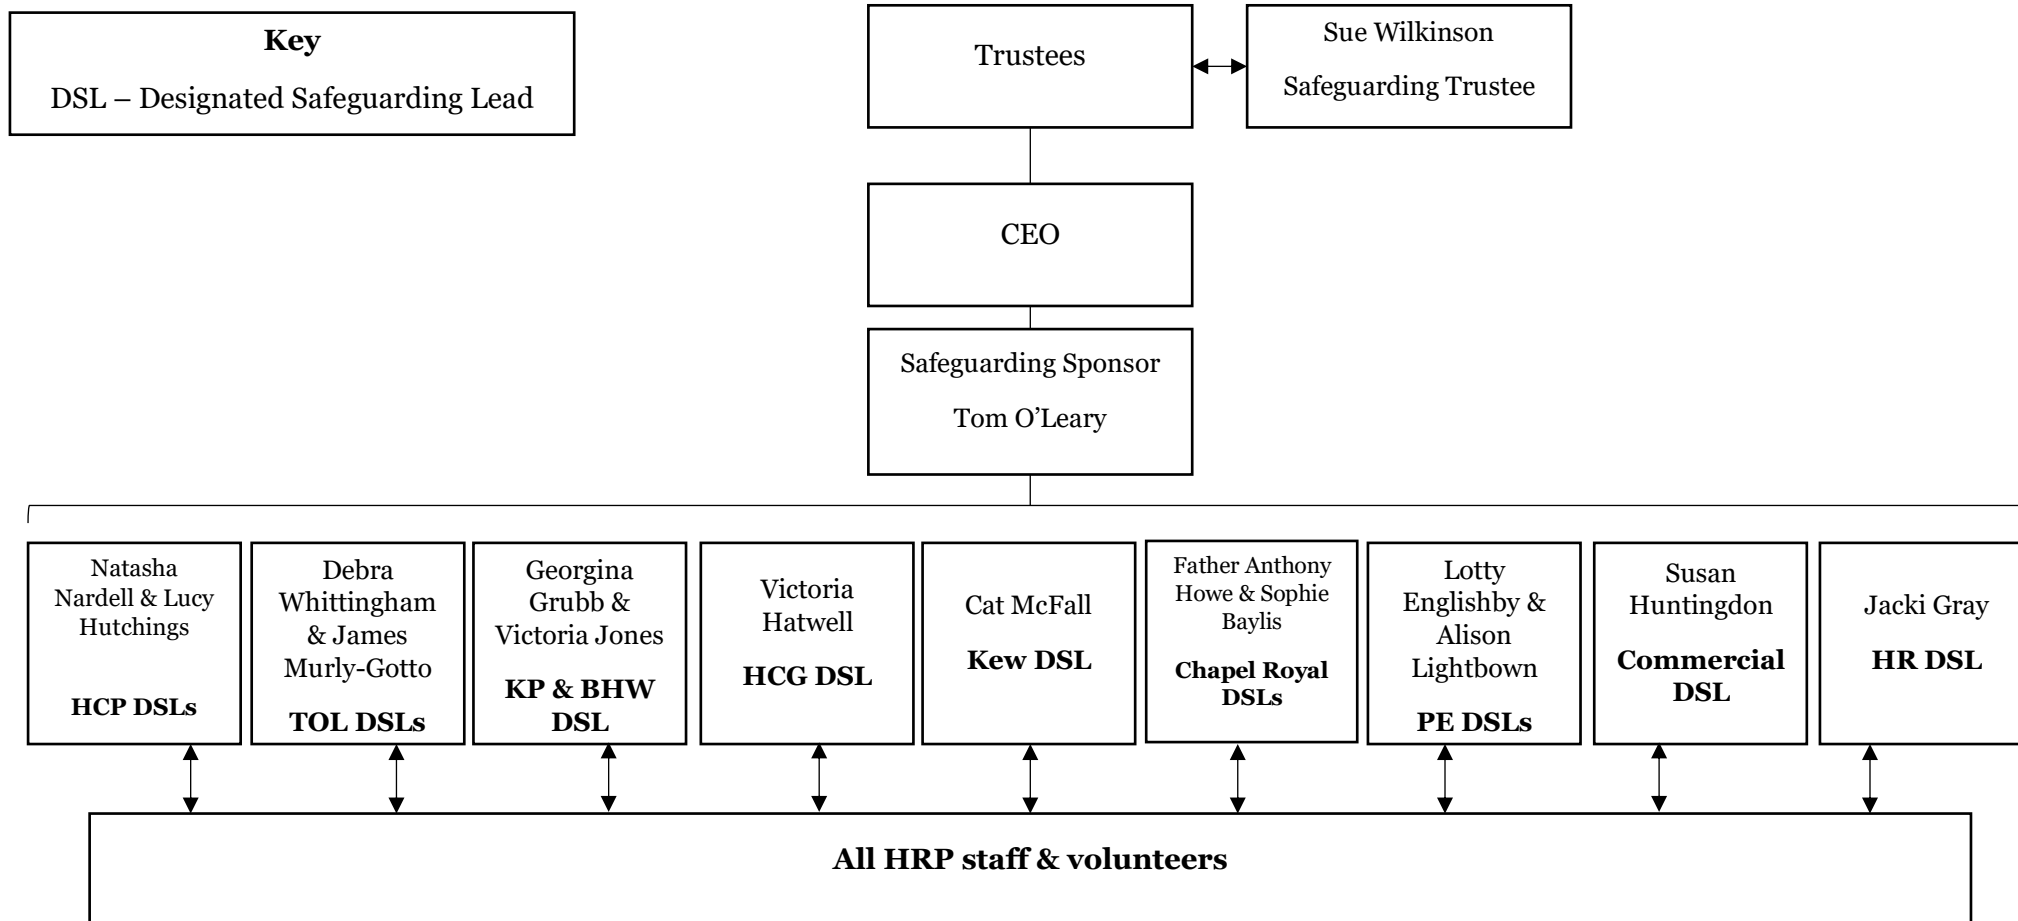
**Key**

DSL – Designated Safeguarding Lead

Trustees

Sue Wilkinson

Safeguarding Trustee

CEO

Safeguarding Sponsor

Tom O'Leary

Natasha Nardell & Lucy Hutchings

**HCP DSLs**

Debra Whittingham & James Murly-Gotto

**TOL DSLs**

Georgina Grubb & Victoria Jones

**KP & BHW DSL**

Victoria Hatwell

**HCG DSL**

Cat McFall

**Kew DSL**

Father Anthony Howe & Sophie Baylis

**Chapel Royal DSLs**

Lotty Englishby & Alison Lightbown

**PE DSLs**

Susan Huntingdon

**Commercial DSL**

Jacki Gray

**HR DSL**

**All HRP staff & volunteers**